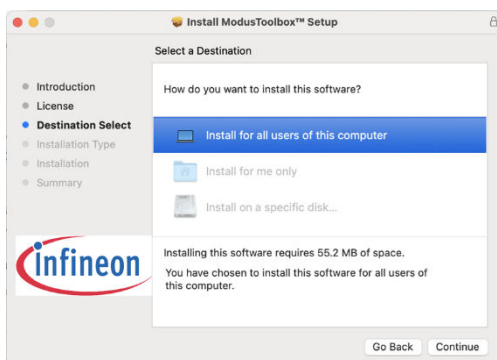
Install ModusToolbox™ Setup

Select a Destination

Introduction
License
Destination Select
Installation Type
Installation
Summary

How do you want to install this software?

Install for all users of this computer

Install for me only

Install on a specific disk...

infineon

Installing this software requires 55.2 MB of space.

You have chosen to install this software for all users of this computer.

Go Back
Continue